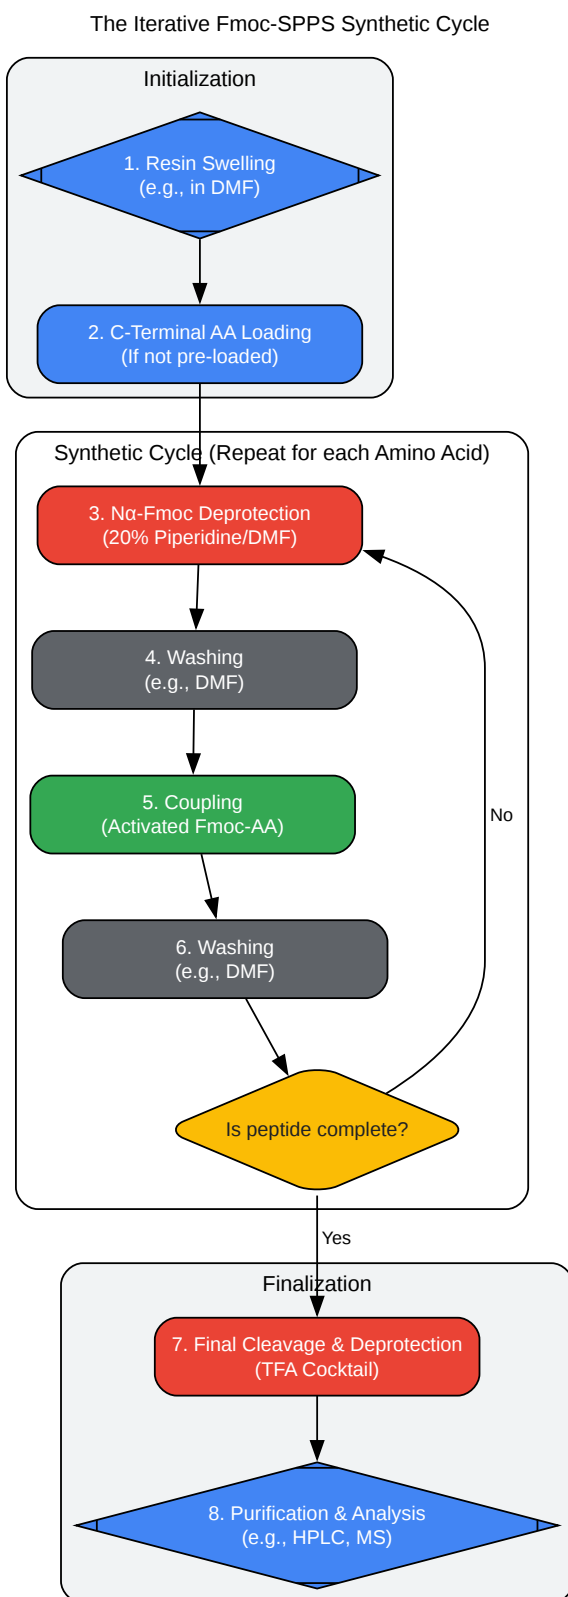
The Iterative Fmoc-SPPS Synthetic Cycle

Initialization

1. Resin Swelling
(e.g., in DMF)

2. C-Terminal AA Loading
(If not pre-loaded)

Synthetic Cycle (Repeat for each Amino Acid)

3. Nα-Fmoc Deprotection
(20% Piperidine/DMF)

4. Washing
(e.g., DMF)

5. Coupling
(Activated Fmoc-AA)

6. Washing
(e.g., DMF)

No

Is peptide complete?

Yes

Finalization

7. Final Cleavage & Deprotection
(TFA Cocktail)

8. Purification & Analysis
(e.g., HPLC, MS)